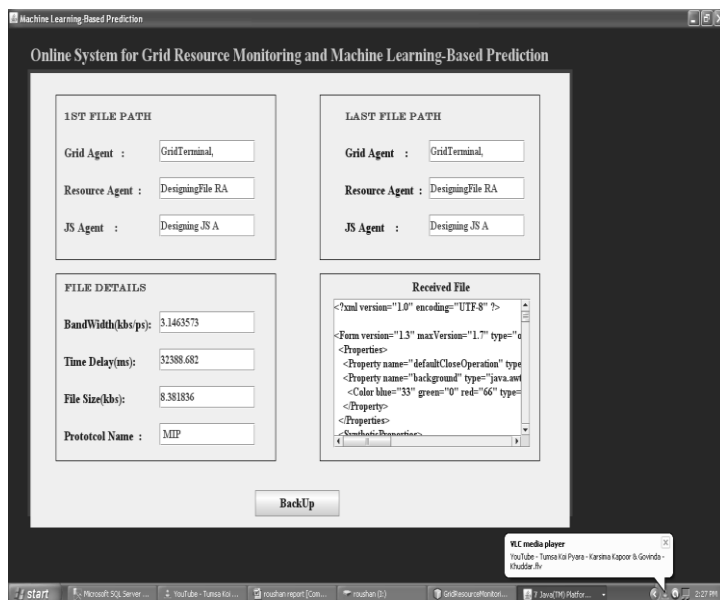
Machine Learning-Based Prediction

Online System for Grid Resource Monitoring and Machine Learning-Based Prediction

1ST FILE PATH

Grid Agent : GridTerminal,

Resource Agent : DesigningFile RA

JS Agent : Designing JS A

LAST FILE PATH

Grid Agent : GridTerminal,

Resource Agent : DesigningFile RA

JS Agent : Designing JS A

FILE DETAILS

BandWidth(kbs/ps): 3.1463573

Time Delay(ms): 32388.682

File Size(kbs): 8.381836

Prototcol Name : MIP

Received File

<?xml version="1.0" encoding="UTF-8" ?>

<Form version="1.3" maxVersion="1.7" type="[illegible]
<Properties>
<Property name="defaultCloseOperation" type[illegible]
<Property name="background" type="java.awt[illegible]
<Color blue="33" green="0" red="66" type=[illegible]
</Property>
</Properties>
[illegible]

BackUp

VLC media player
YouTube - Tumsa Koi Pyara - Karisma Kapoor & Govinda - Khuddar.flv

start | Microsoft SQL Server ... | YouTube - Tumsa Koi ... | roushan report [Com... | roushan (E:) | GridResourceMonitori... | 2 Java(TM) Platfor... | 2:27 PM